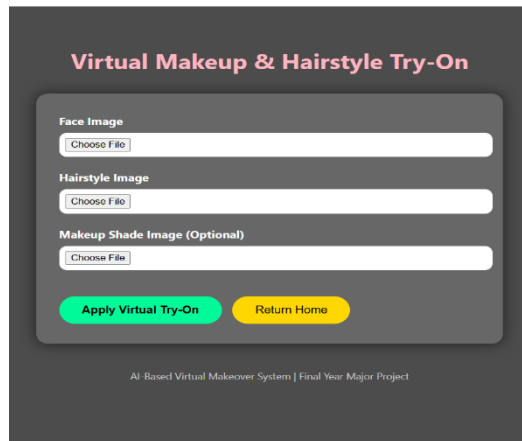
Virtual Makeup & Hairstyle Try-On

Face Image
Choose File

Hairstyle Image
Choose File

Makeup Shade Image (Optional)
Choose File

Apply Virtual Try-On
Return Home

AI-Based Virtual Makeover System | Final Year Major Project